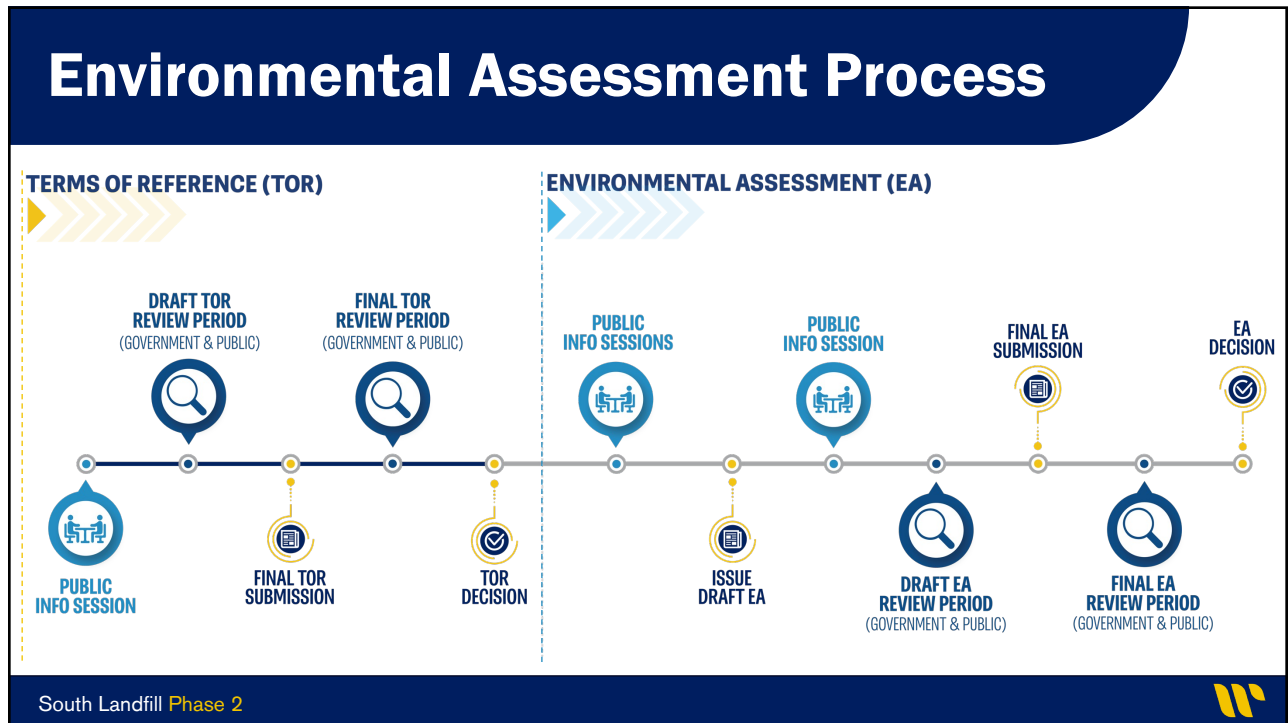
Environmental Assessment Process

TERMS OF REFERENCE (TOR)

ENVIRONMENTAL ASSESSMENT (EA)

DRAFT TOR REVIEW PERIOD
(GOVERNMENT & PUBLIC)

FINAL TOR REVIEW PERIOD
(GOVERNMENT & PUBLIC)

PUBLIC INFO SESSIONS

PUBLIC INFO SESSION

FINAL EA SUBMISSION

EA DECISION

PUBLIC INFO SESSION

FINAL TOR SUBMISSION

TOR DECISION

ISSUE DRAFT EA

DRAFT EA REVIEW PERIOD
(GOVERNMENT & PUBLIC)

FINAL EA REVIEW PERIOD
(GOVERNMENT & PUBLIC)

South Landfill Phase 2